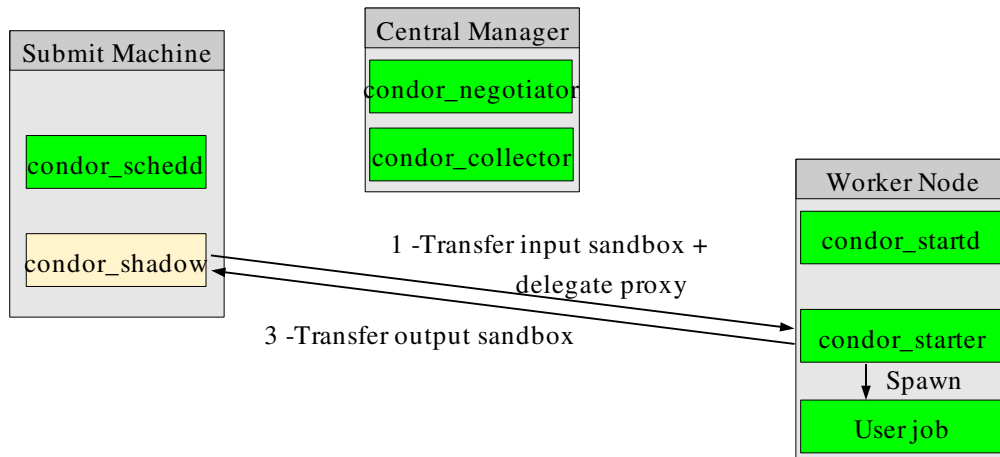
Central Manager

condor_negotiator

condor_collector

Submit Machine

condor_schedd

condor_shadow

Worker Node

condor_startd

1 -Transfer input sandbox + delegate proxy

3 -Transfer output sandbox

condor_starter

Spawn

User job